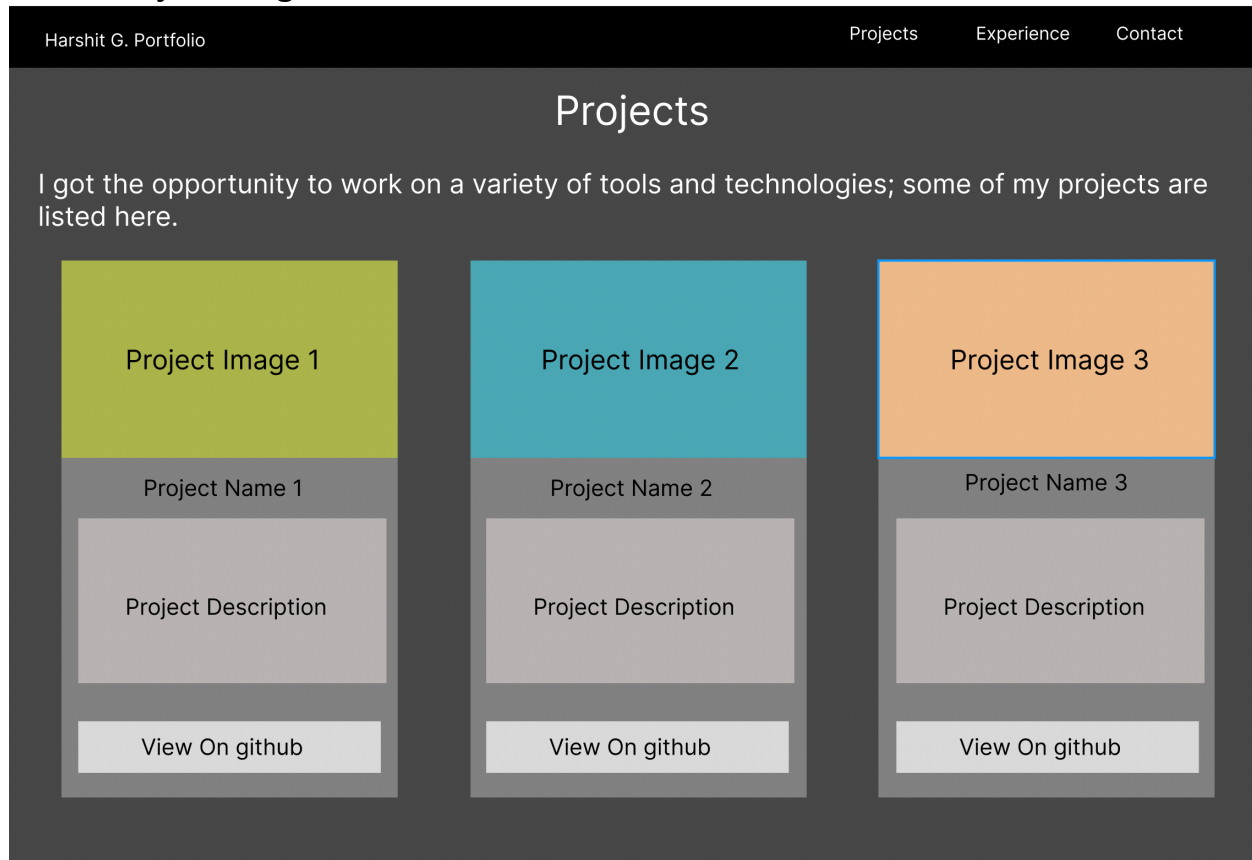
Harshit G. Portfolio

Projects Experience Contact

Projects

I got the opportunity to work on a variety of tools and technologies; some of my projects are listed here.

Project Image 1

Project Name 1

Project Description

View On github

Project Image 2

Project Name 2

Project Description

View On github

Project Image 3

Project Name 3

Project Description

View On github